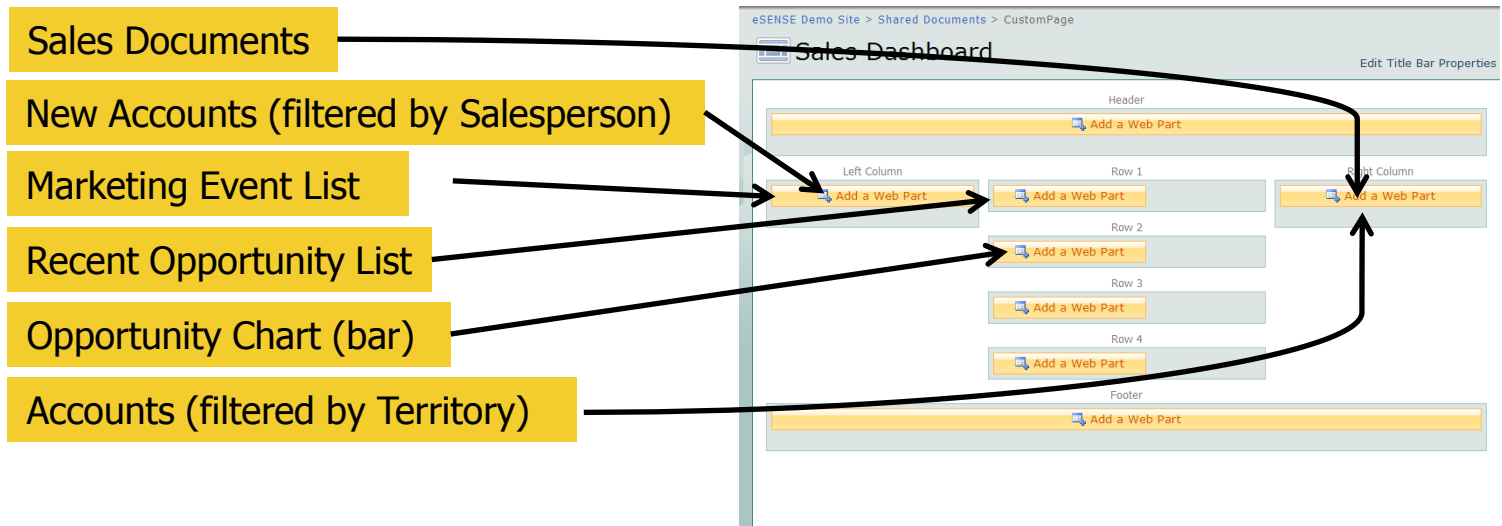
Sales Documents

New Accounts (filtered by Salesperson)

Marketing Event List

Recent Opportunity List

Opportunity Chart (bar)

Accounts (filtered by Territory)

eSENSE Demo Site > Shared Documents > CustomPage

Sales Dashboard

Edit Title Bar Properties

Header

Add a Web Part

Left Column

Add a Web Part

Row 1

Add a Web Part

Right Column

Add a Web Part

Row 2

Add a Web Part

Row 3

Add a Web Part

Row 4

Add a Web Part

Footer

Add a Web Part